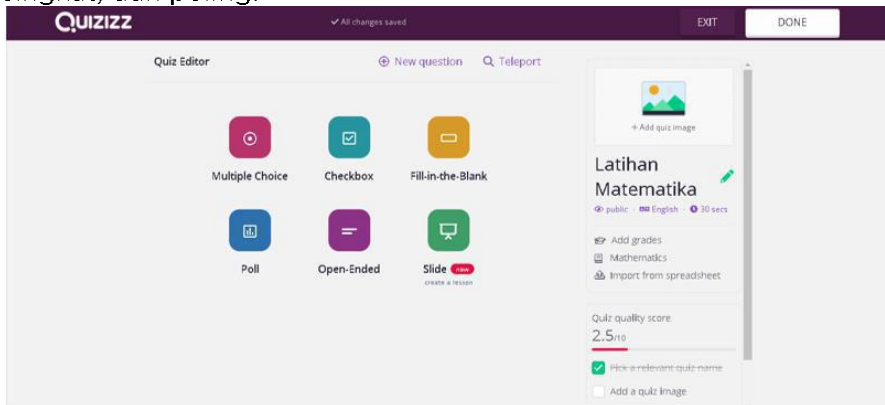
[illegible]

QUIZIZZ

✔ All changes saved

EXIT

DONE

Quiz Editor

⊕ New question

Teleport

Multiple Choice

Checkbox

Fill-in-the-Blank

Poll

Open-Ended

Slide new

create a lesson

+ Add quiz image

Latihan Matematika

public · English · 30 secs

Add grades

Mathematics

Import from spreadsheet

Quiz quality score

2.5/10

Pick a relevant quiz name

Add a quiz image